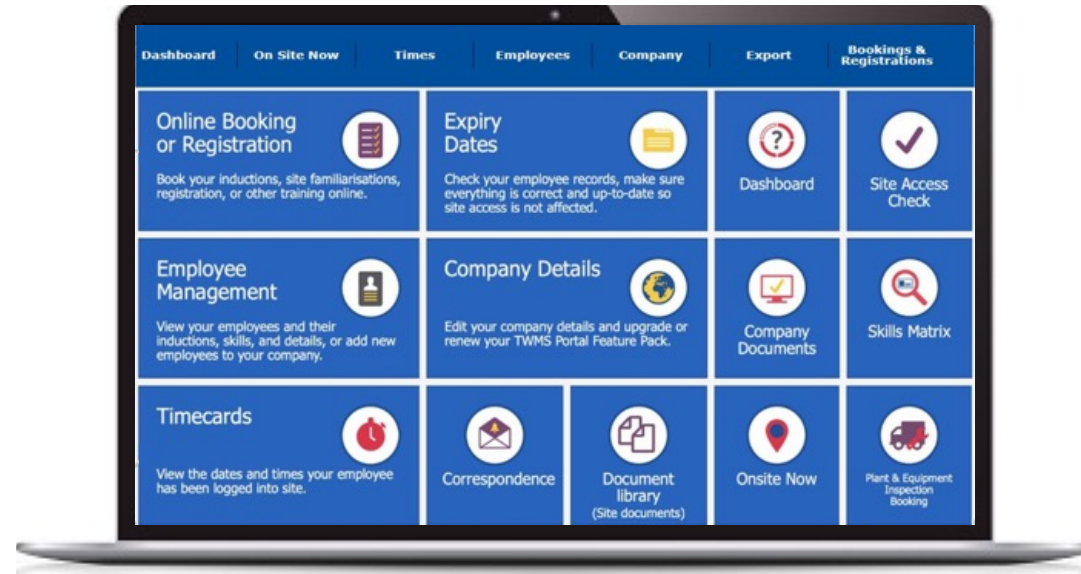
Dashboard | On Site Now | Times | Employees | Company | Export | Bookings & Registrations

Online Booking or Registration

Book your inductions, site familiarisations, registration, or other training online.

Expiry Dates

Check your employee records, make sure everything is correct and up-to-date so site access is not affected.

Dashboard

Site Access Check

Employee Management

View your employees and their inductions, skills, and details, or add new employees to your company.

Company Details

Edit your company details and upgrade or renew your TWMS Portal Feature Pack.

Company Documents

Skills Matrix

Timecards

View the dates and times your employee has been logged into site.

Correspondence

Document library (Site documents)

Onsite Now

Plant & Equipment Inspection Booking